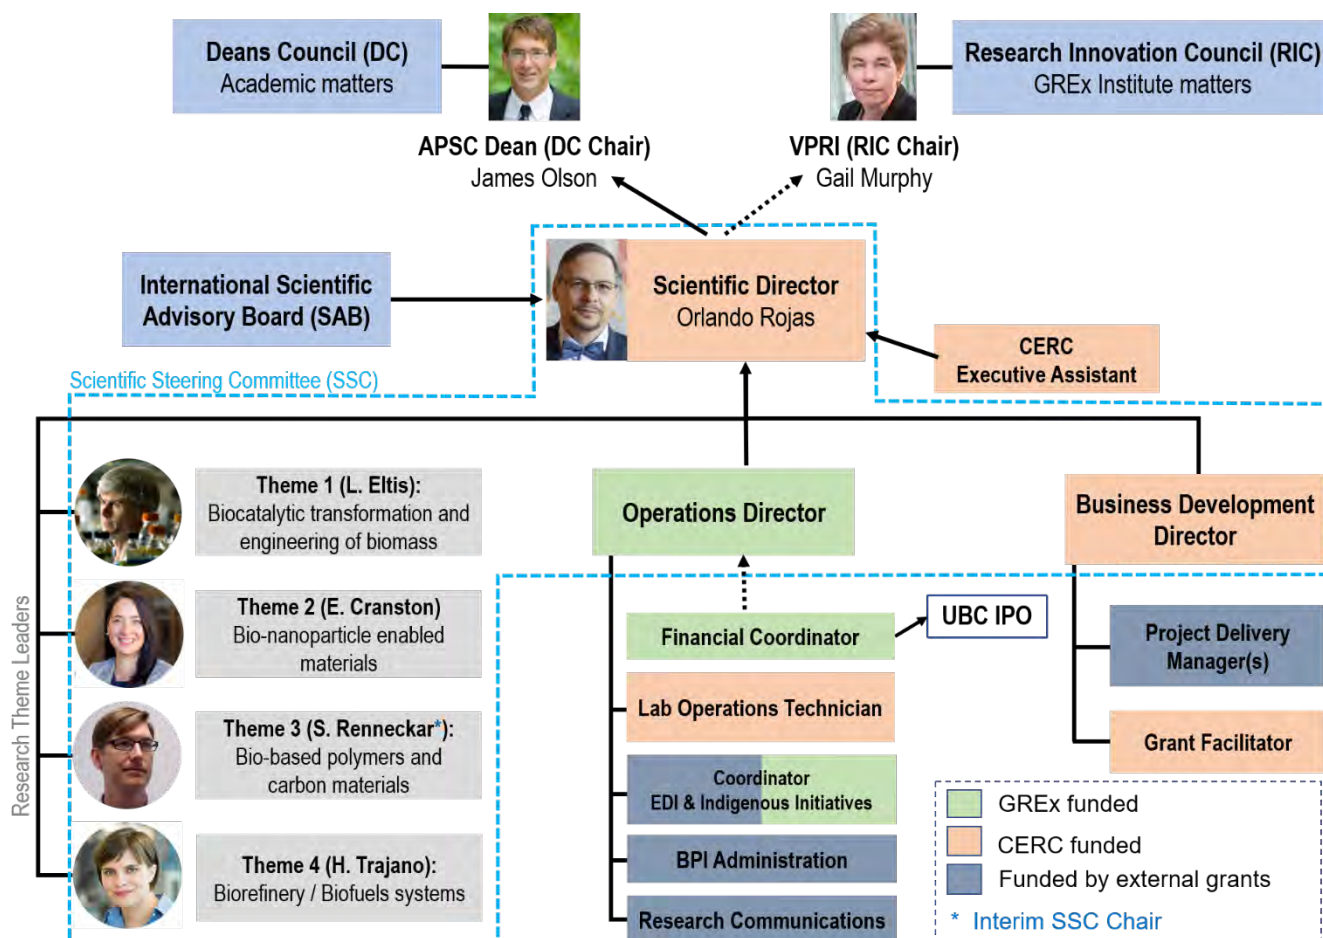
Deans Council (DC)
Academic matters

Research Innovation Council (RIC)
GREx Institute matters

APSC Dean (DC Chair)
James Olson

VPRI (RIC Chair)
Gail Murphy

International Scientific Advisory Board (SAB)

Scientific Director
Orlando Rojas

CERC
Executive Assistant

Scientific Steering Committee (SSC)

Research Theme Leaders

Theme 1 (L. Eltis):
Biocatalytic transformation and engineering of biomass

Theme 2 (E. Cranston)
Bio-nanoparticle enabled materials

Theme 3 (S. Renneckar*):
Bio-based polymers and carbon materials

Theme 4 (H. Trajano):
Biorefinery / Biofuels systems

Operations Director

Financial Coordinator

UBC IPO

Lab Operations Technician

Coordinator
EDI & Indigenous Initiatives

BPI Administration

Research Communications

Business Development Director

Project Delivery Manager(s)

Grant Facilitator

GREx funded
CERC funded
Funded by external grants
* Interim SSC Chair